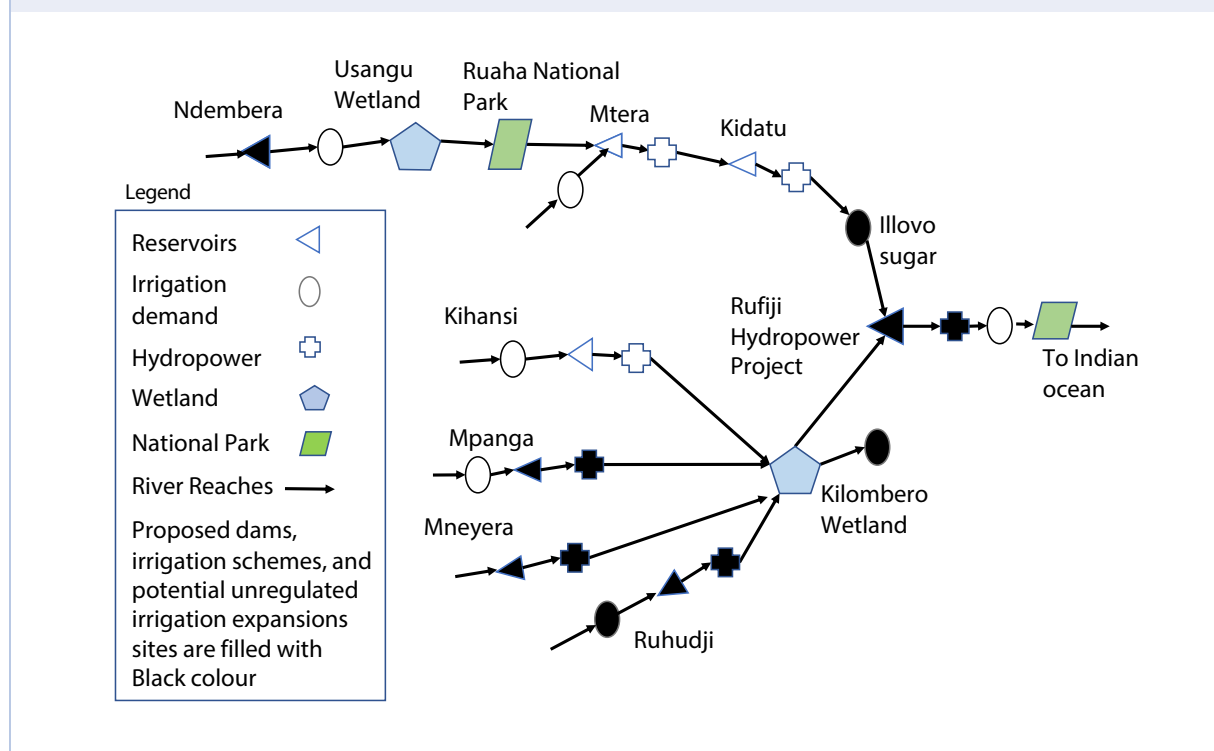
Ndembera

Usangu Wetland

Ruaha National Park

Mtera

Kidatu

Illovo sugar

Legend

Reservoirs

Irrigation demand

Hydropower

Wetland

National Park

River Reaches

Proposed dams, irrigation schemes, and potential unregulated irrigation expansions sites are filled with Black colour

Kihansi

Rufiji Hydropower Project

To Indian ocean

Mpanga

Kilombero Wetland

Mneyera

Ruhudji